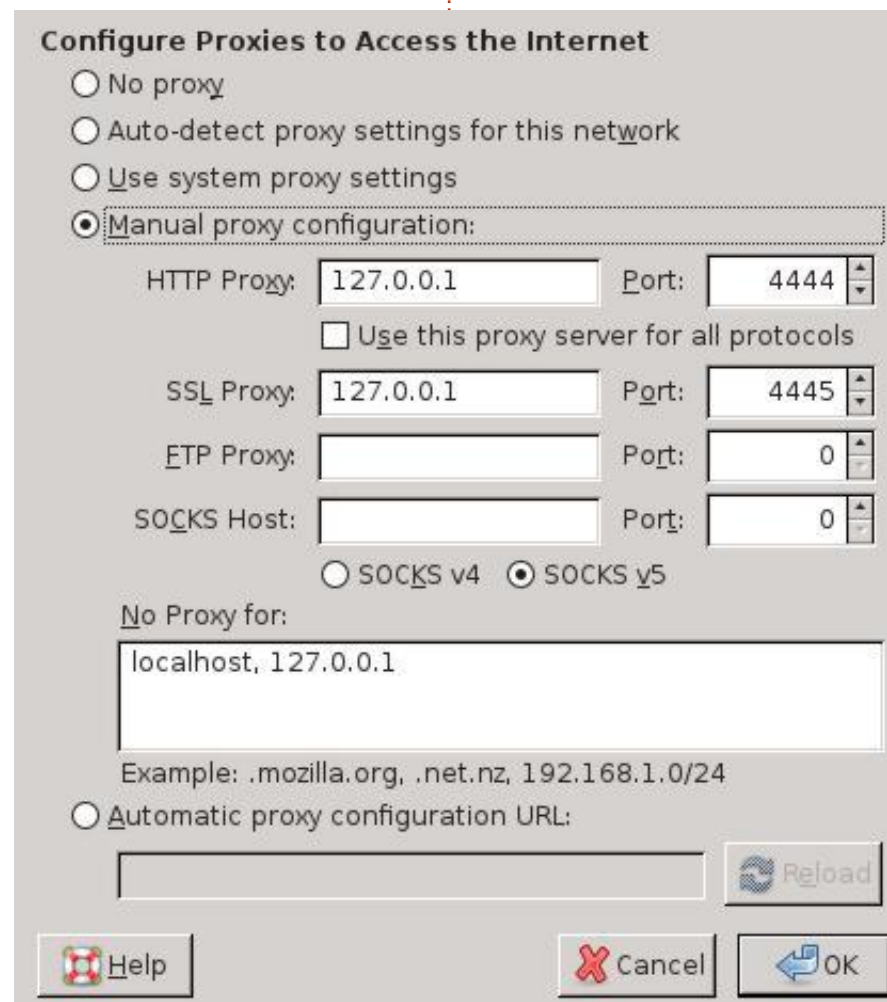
Configure Proxies to Access the Internet

No proxy

Auto-detect proxy settings for this network

Use system proxy settings

Manual proxy configuration:

HTTP Proxy: 127.0.0.1 Port: 4444

Use this proxy server for all protocols

SSL Proxy: 127.0.0.1 Port: 4445

FTP Proxy: Port: 0

SOCKS Host: Port: 0

SOCKS v4 SOCKS v5

No Proxy for:

localhost, 127.0.0.1

Example: .mozilla.org, .net.nz, 192.168.1.0/24

Automatic proxy configuration URL:

Reload

Help

Cancel

OK